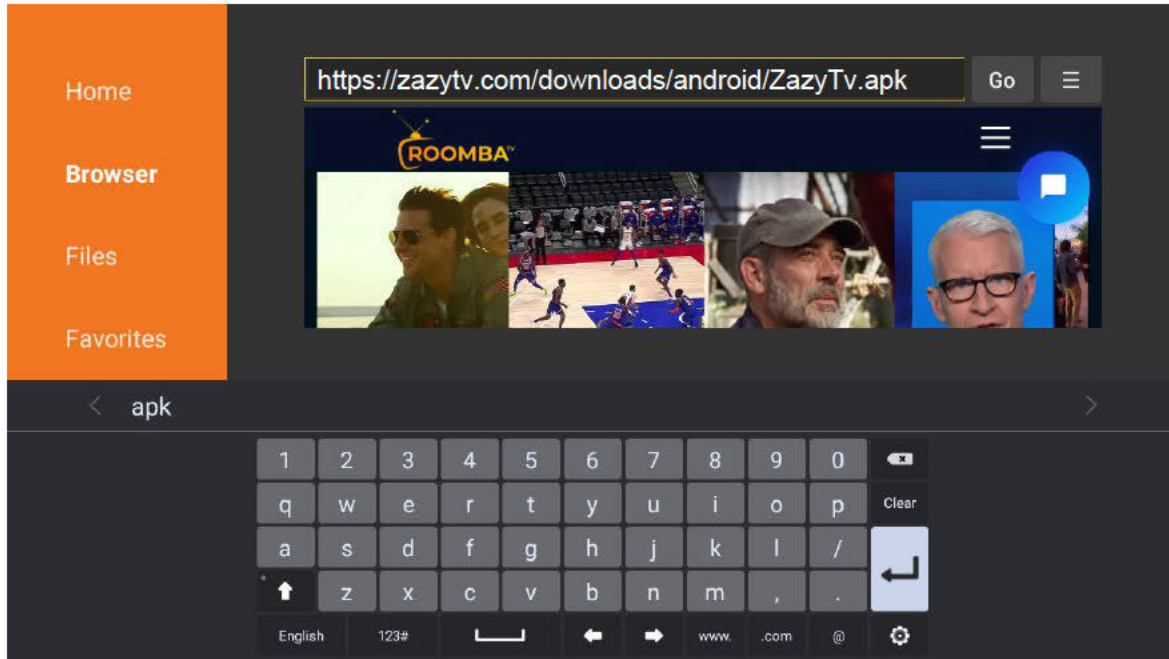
Home

Browser

Files

Favorites

https://zazytv.com/downloads/android/ZazyTv.apk

Go

ROOMBA TV

apk

1 2 3 4 5 6 7 8 9 0

q w e r t y u i o p Clear

a s d f g h j k l /

z x c v b n m , .

English 123# www. .com @